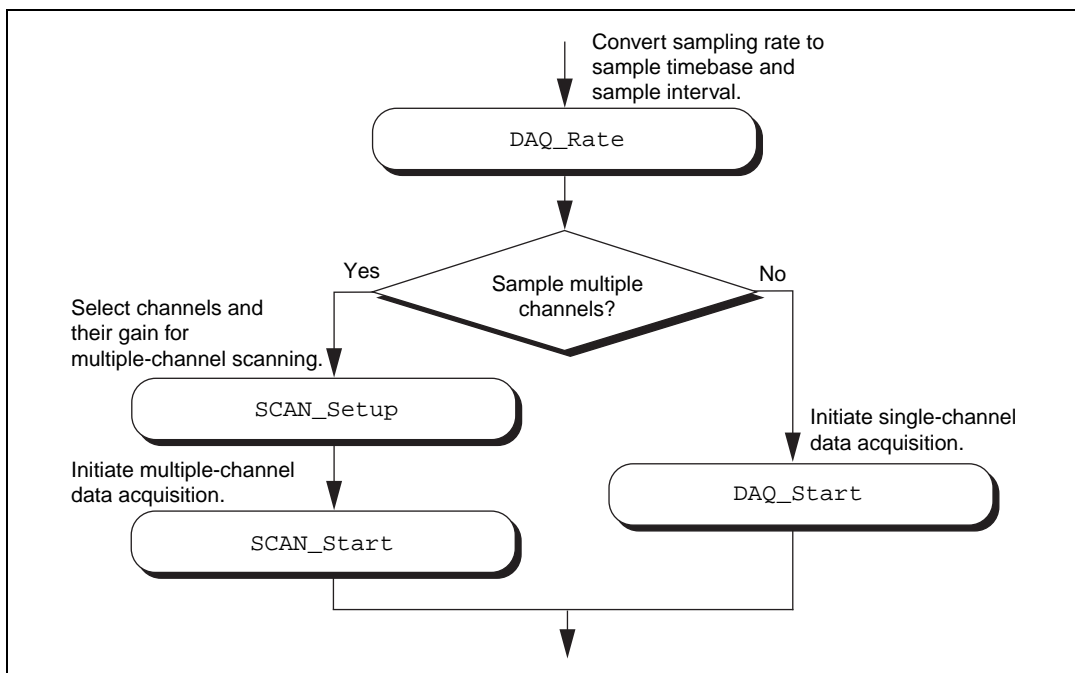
Convert sampling rate to sample timebase and sample interval.

DAQ_Rate

Yes

Sample multiple channels?

No

Select channels and their gain for multiple-channel scanning.

SCAN_Setup

Initiate single-channel data acquisition.

Initiate multiple-channel data acquisition.

DAQ_Start

SCAN_Start